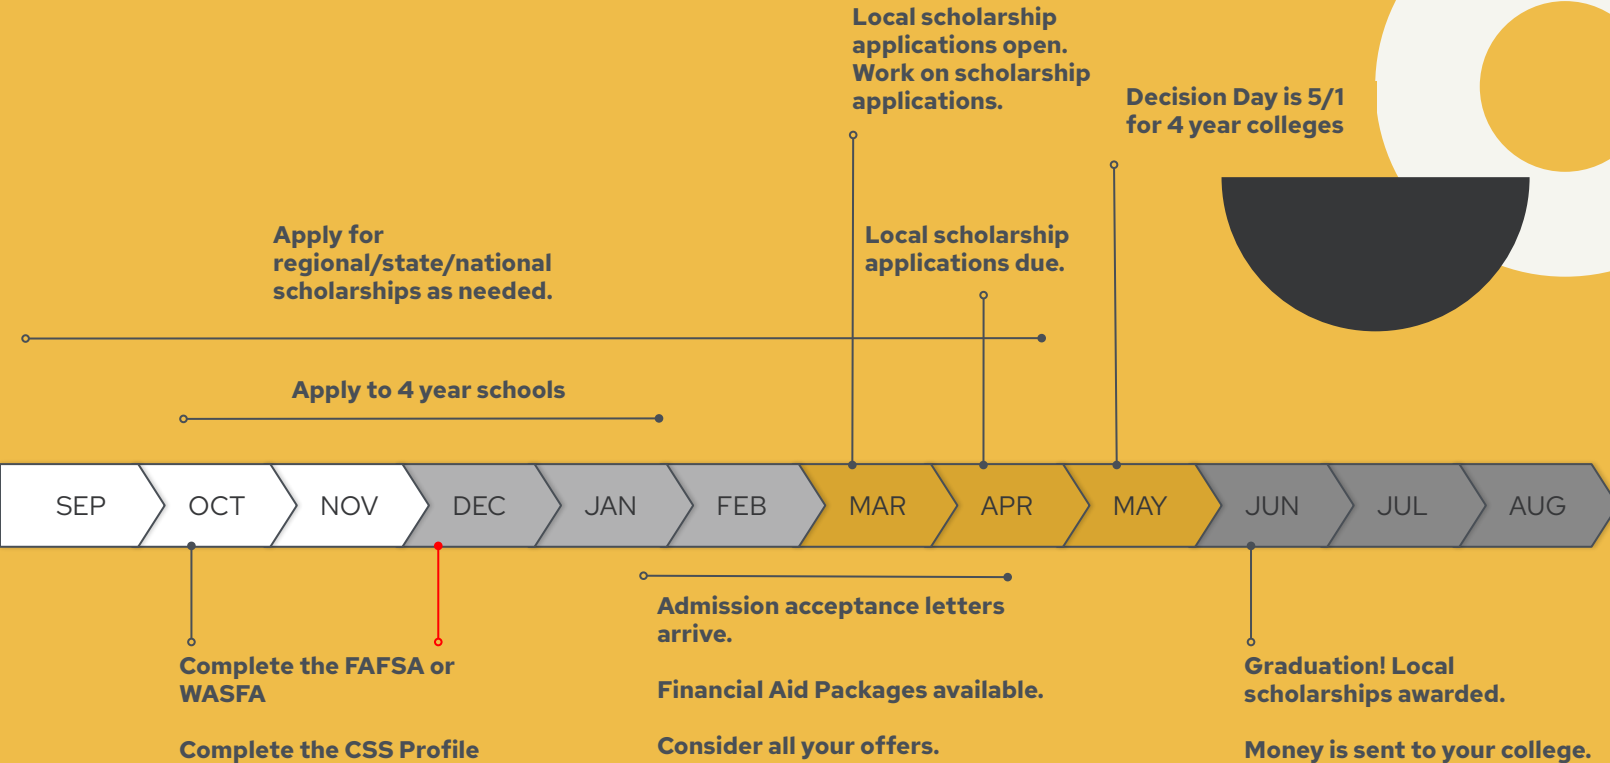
Local scholarship applications open. Work on scholarship applications.

Decision Day is 5/1 for 4 year colleges

Apply for regional/state/national scholarships as needed.

Local scholarship applications due.

Apply to 4 year schools

SEP OCT NOV DEC JAN FEB MAR APR MAY JUN JUL AUG

Complete the FAFSA or WASFA

Complete the CSS Profile

Admission acceptance letters arrive.

Financial Aid Packages available.

Consider all your offers.

Graduation! Local scholarships awarded.

Money is sent to your college.